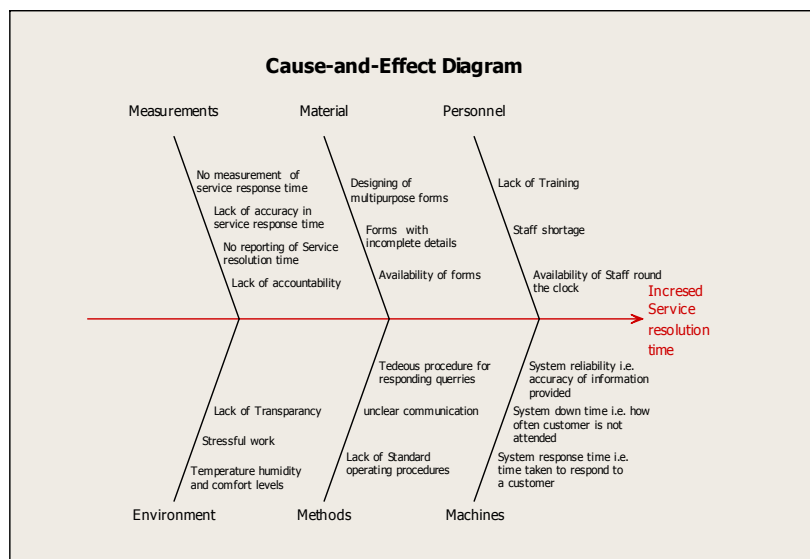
Cause-and-Effect Diagram

Measurements

No measurement of service response time

Lack of accuracy in service response time

No reporting of Service resolution time

Lack of accountability

Material

Designing of multipurpose forms

Forms with incomplete details

Availability of forms

Personnel

Lack of Training

Staff shortage

Availability of Staff round the clock

Incresed Service resolution time

Lack of Transparancy

Stressful work

Temperature humidity and comfort levels

Environment

Tedeous procedure for responding querries

unclear communication

Lack of Standard operating procedures

Methods

System reliability i.e. accuracy of information provided

System down time i.e. how often customer is not attended

System response time i.e. time taken to respond to a customer

Machines